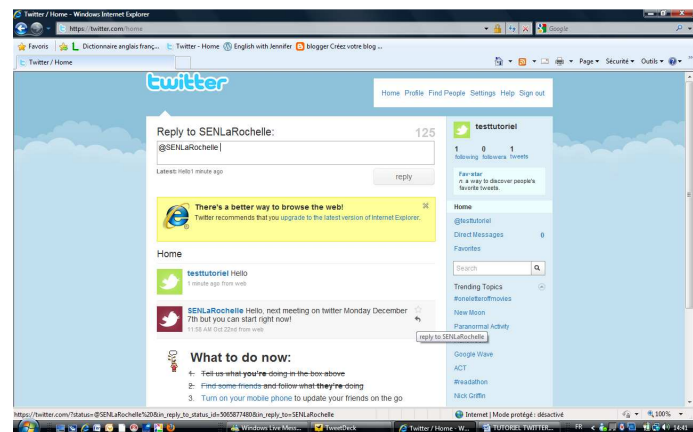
Twitter / Home - Windows Internet Explorer

https://twitter.com/home

Google

Favoris | Dictionnaire anglais franç... | Twitter - Home | English with Jennifer | blogger Créez votre blog ...

Twitter / Home

Page ▾ Sécurité ▾ Outils ▾

twitter

Home Profile Find People Settings Help Sign out

Reply to SENLaRochelle:

125

@SENLaRochelle

Latest: Hello1 minute ago

reply

There's a better way to browse the web!

Twitter recommends that you upgrade to the latest version of Internet Explorer.

Home

testtutoriel Hello

1 minute ago from web

SENLaRochelle Hello, next meeting on twitter Monday December 7th but you can start right now!

11:58 AM Oct 22nd from web

reply to SENLaRochelle

What to do now:

1. Tell us what you're doing in the box above

2. Find some friends and follow what they're doing

3. Turn on your mobile phone to update your friends on the go

testtutoriel

1 following 0 followers 1 tweets

Favorites

a way to discover people's favorite tweets.

Home

@testtutoriel

Direct Messages 0

Favorites

Search

Trending Topics

#oneletteroffmovies

New Moon

Paranormal Activity

Google Wave

ACT

#readathon

Nick Griffin

https://twitter.com/?status=@SENLaRochelle%20&in_reply_to_status_id=5065877480&in_reply_to=SENLaRochelle

Internet | Mode protégé : désactivé

100%

Windows Live Mess...

TweetDeck

Twitter / Home - W...

TUTORIEL TWITTER...

FR

14:41